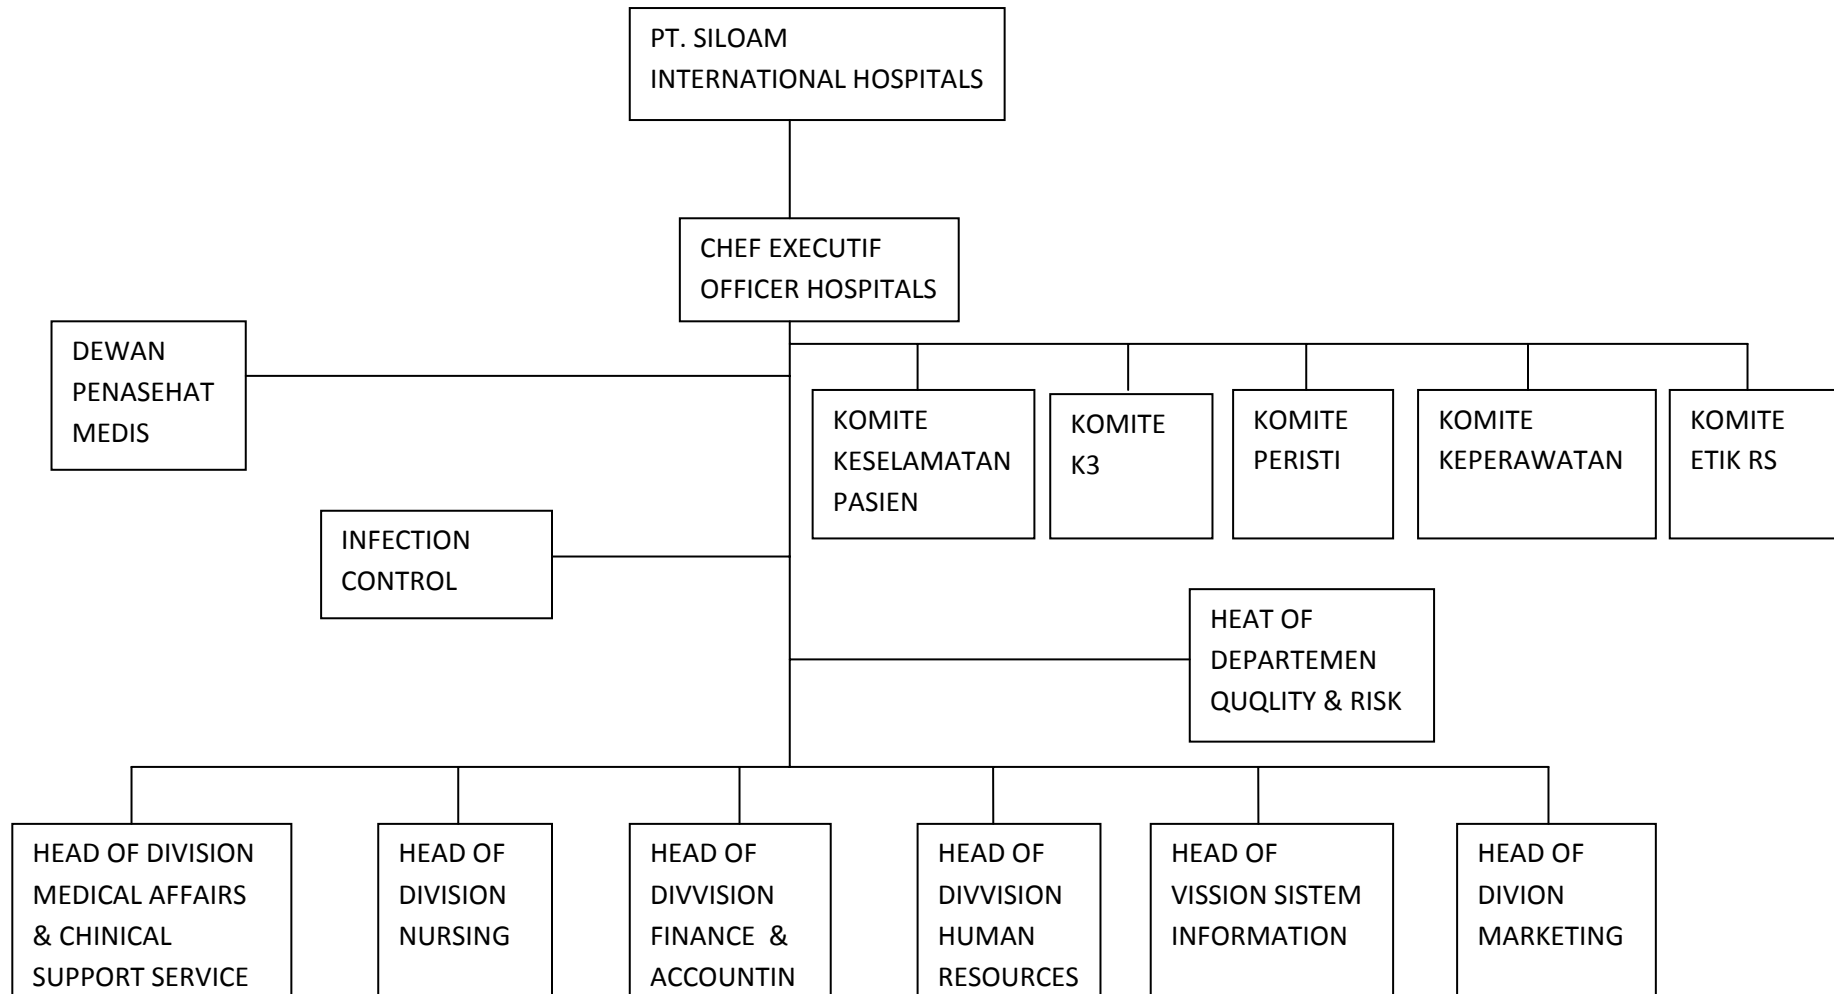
PT. SILOAM INTERNATIONAL HOSPITALS

CHEF EXECUTIF OFFICER HOSPITALS

DEWAN PENASEHAT MEDIS

KOMITE KESELAMATAN PASIEN

KOMITE K3

KOMITE PERISTI

KOMITE KEPERAWATAN

KOMITE ETIK RS

INFECTION CONTROL

HEAT OF DEPARTEMEN QUQLITY & RISK

HEAD OF DIVISION MEDICAL AFFAIRS & CHINICAL SUPPORT SERVICE

HEAD OF DIVISION NURSING

HEAD OF DIVVISION FINANCE & ACCOUNTIN

HEAD OF DIVVISION HUMAN RESOURCES

HEAD OF VISSION SISTEM INFORMATION

HEAD OF DIVION MARKETING